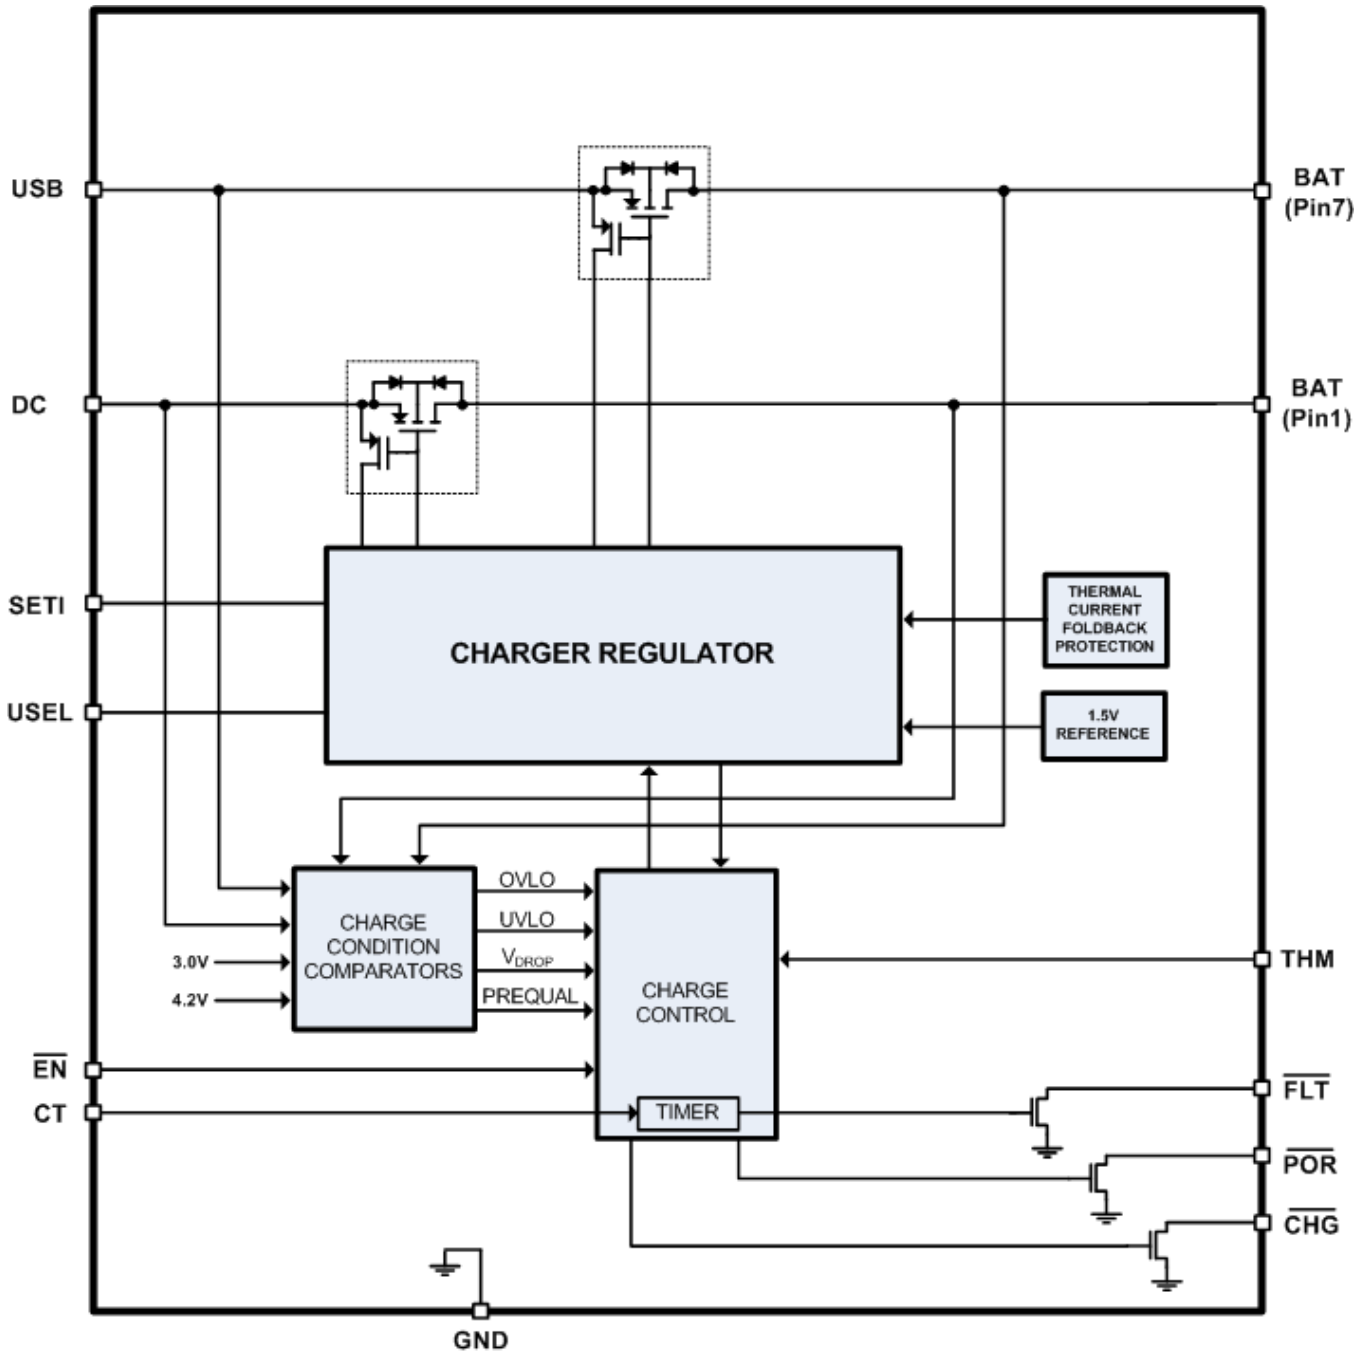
USB

BAT (Pin7)

DC

BAT (Pin1)

SETI

USEL

CHARGER REGULATOR

THERMAL CURRENT FOLDBACK PROTECTION

1.5V REFERENCE

CHARGE CONDITION COMPARATORS

3.0V

4.2V

OVLO

UVLO

$V_{DROP}$

PREQUAL

CHARGE CONTROL

THM

$\overline{EN}$

CT

TIMER

$\overline{FLT}$

$\overline{POR}$

$\overline{CHG}$

GND